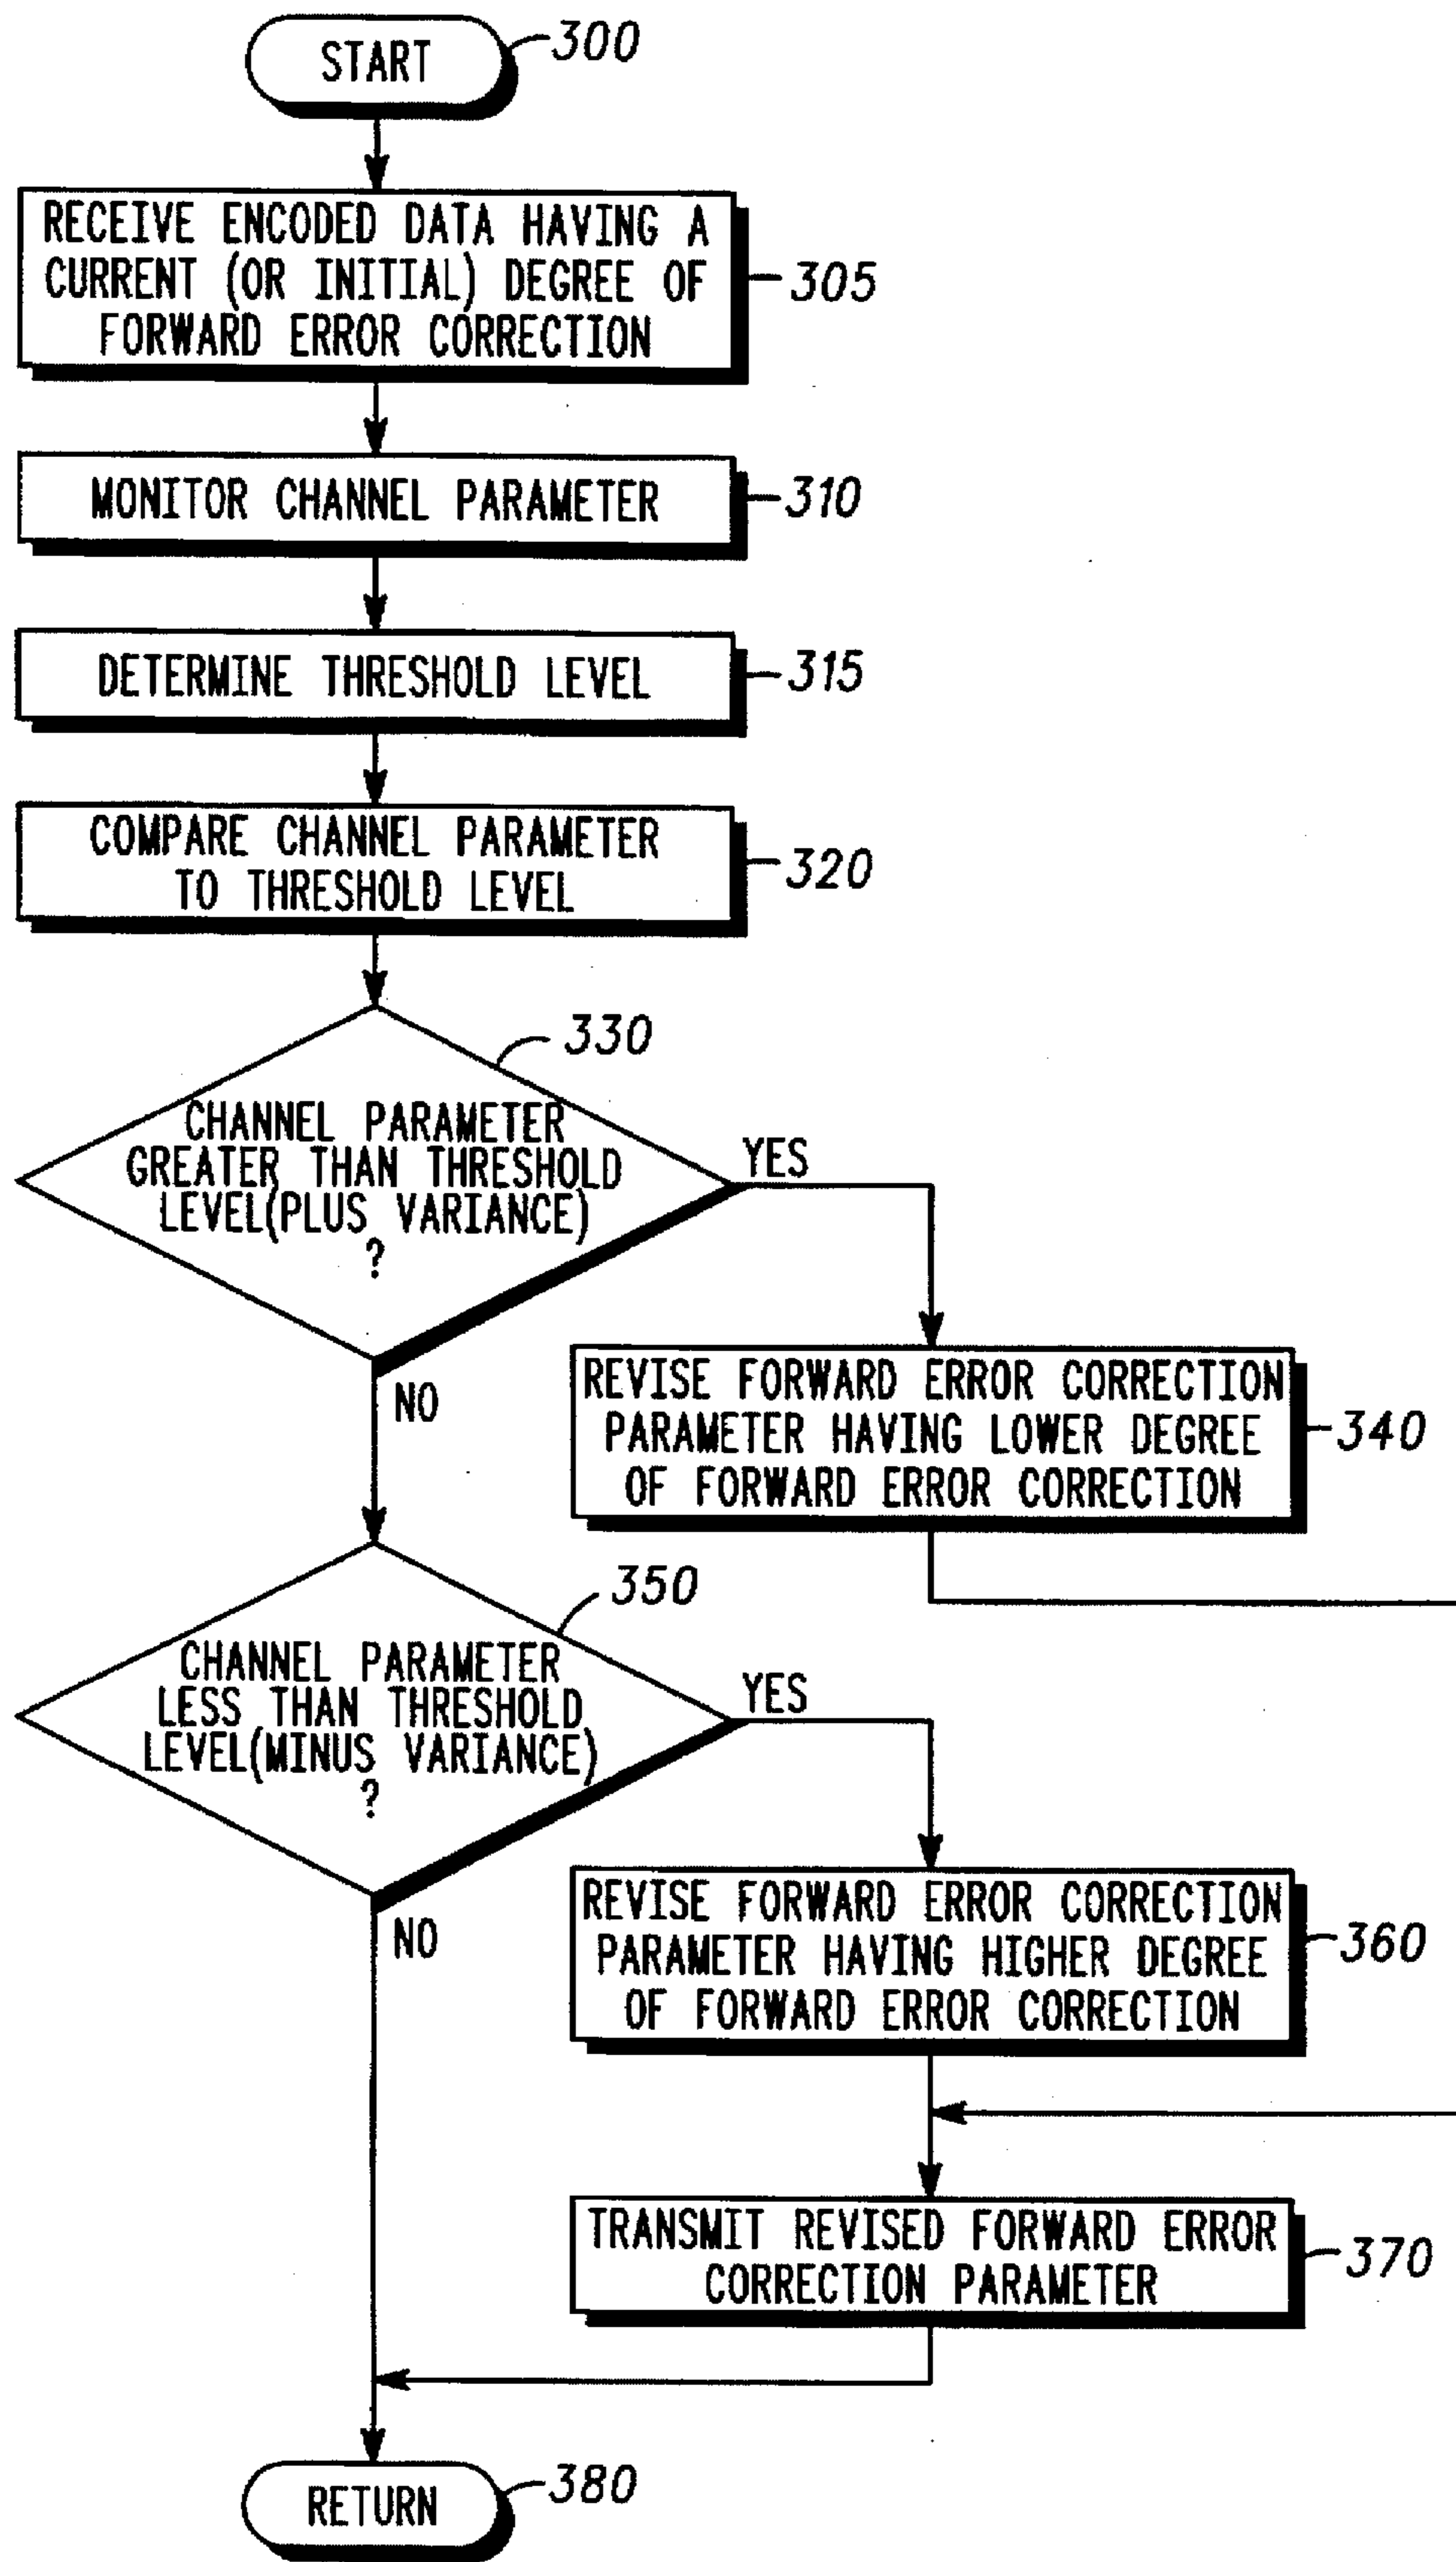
START
300

RECEIVE ENCODED DATA HAVING A CURRENT (OR INITIAL) DEGREE OF FORWARD ERROR CORRECTION
305

MONITOR CHANNEL PARAMETER
310

DETERMINE THRESHOLD LEVEL
315

COMPARE CHANNEL PARAMETER TO THRESHOLD LEVEL
320

330
CHANNEL PARAMETER GREATER THAN THRESHOLD LEVEL(PLUS VARIANCE) ?

YES

REVISE FORWARD ERROR CORRECTION PARAMETER HAVING LOWER DEGREE OF FORWARD ERROR CORRECTION
340

NO

350
CHANNEL PARAMETER LESS THAN THRESHOLD LEVEL(MINUS VARIANCE) ?

YES

REVISE FORWARD ERROR CORRECTION PARAMETER HAVING HIGHER DEGREE OF FORWARD ERROR CORRECTION
360

NO

TRANSMIT REVISED FORWARD ERROR CORRECTION PARAMETER
370

RETURN
380